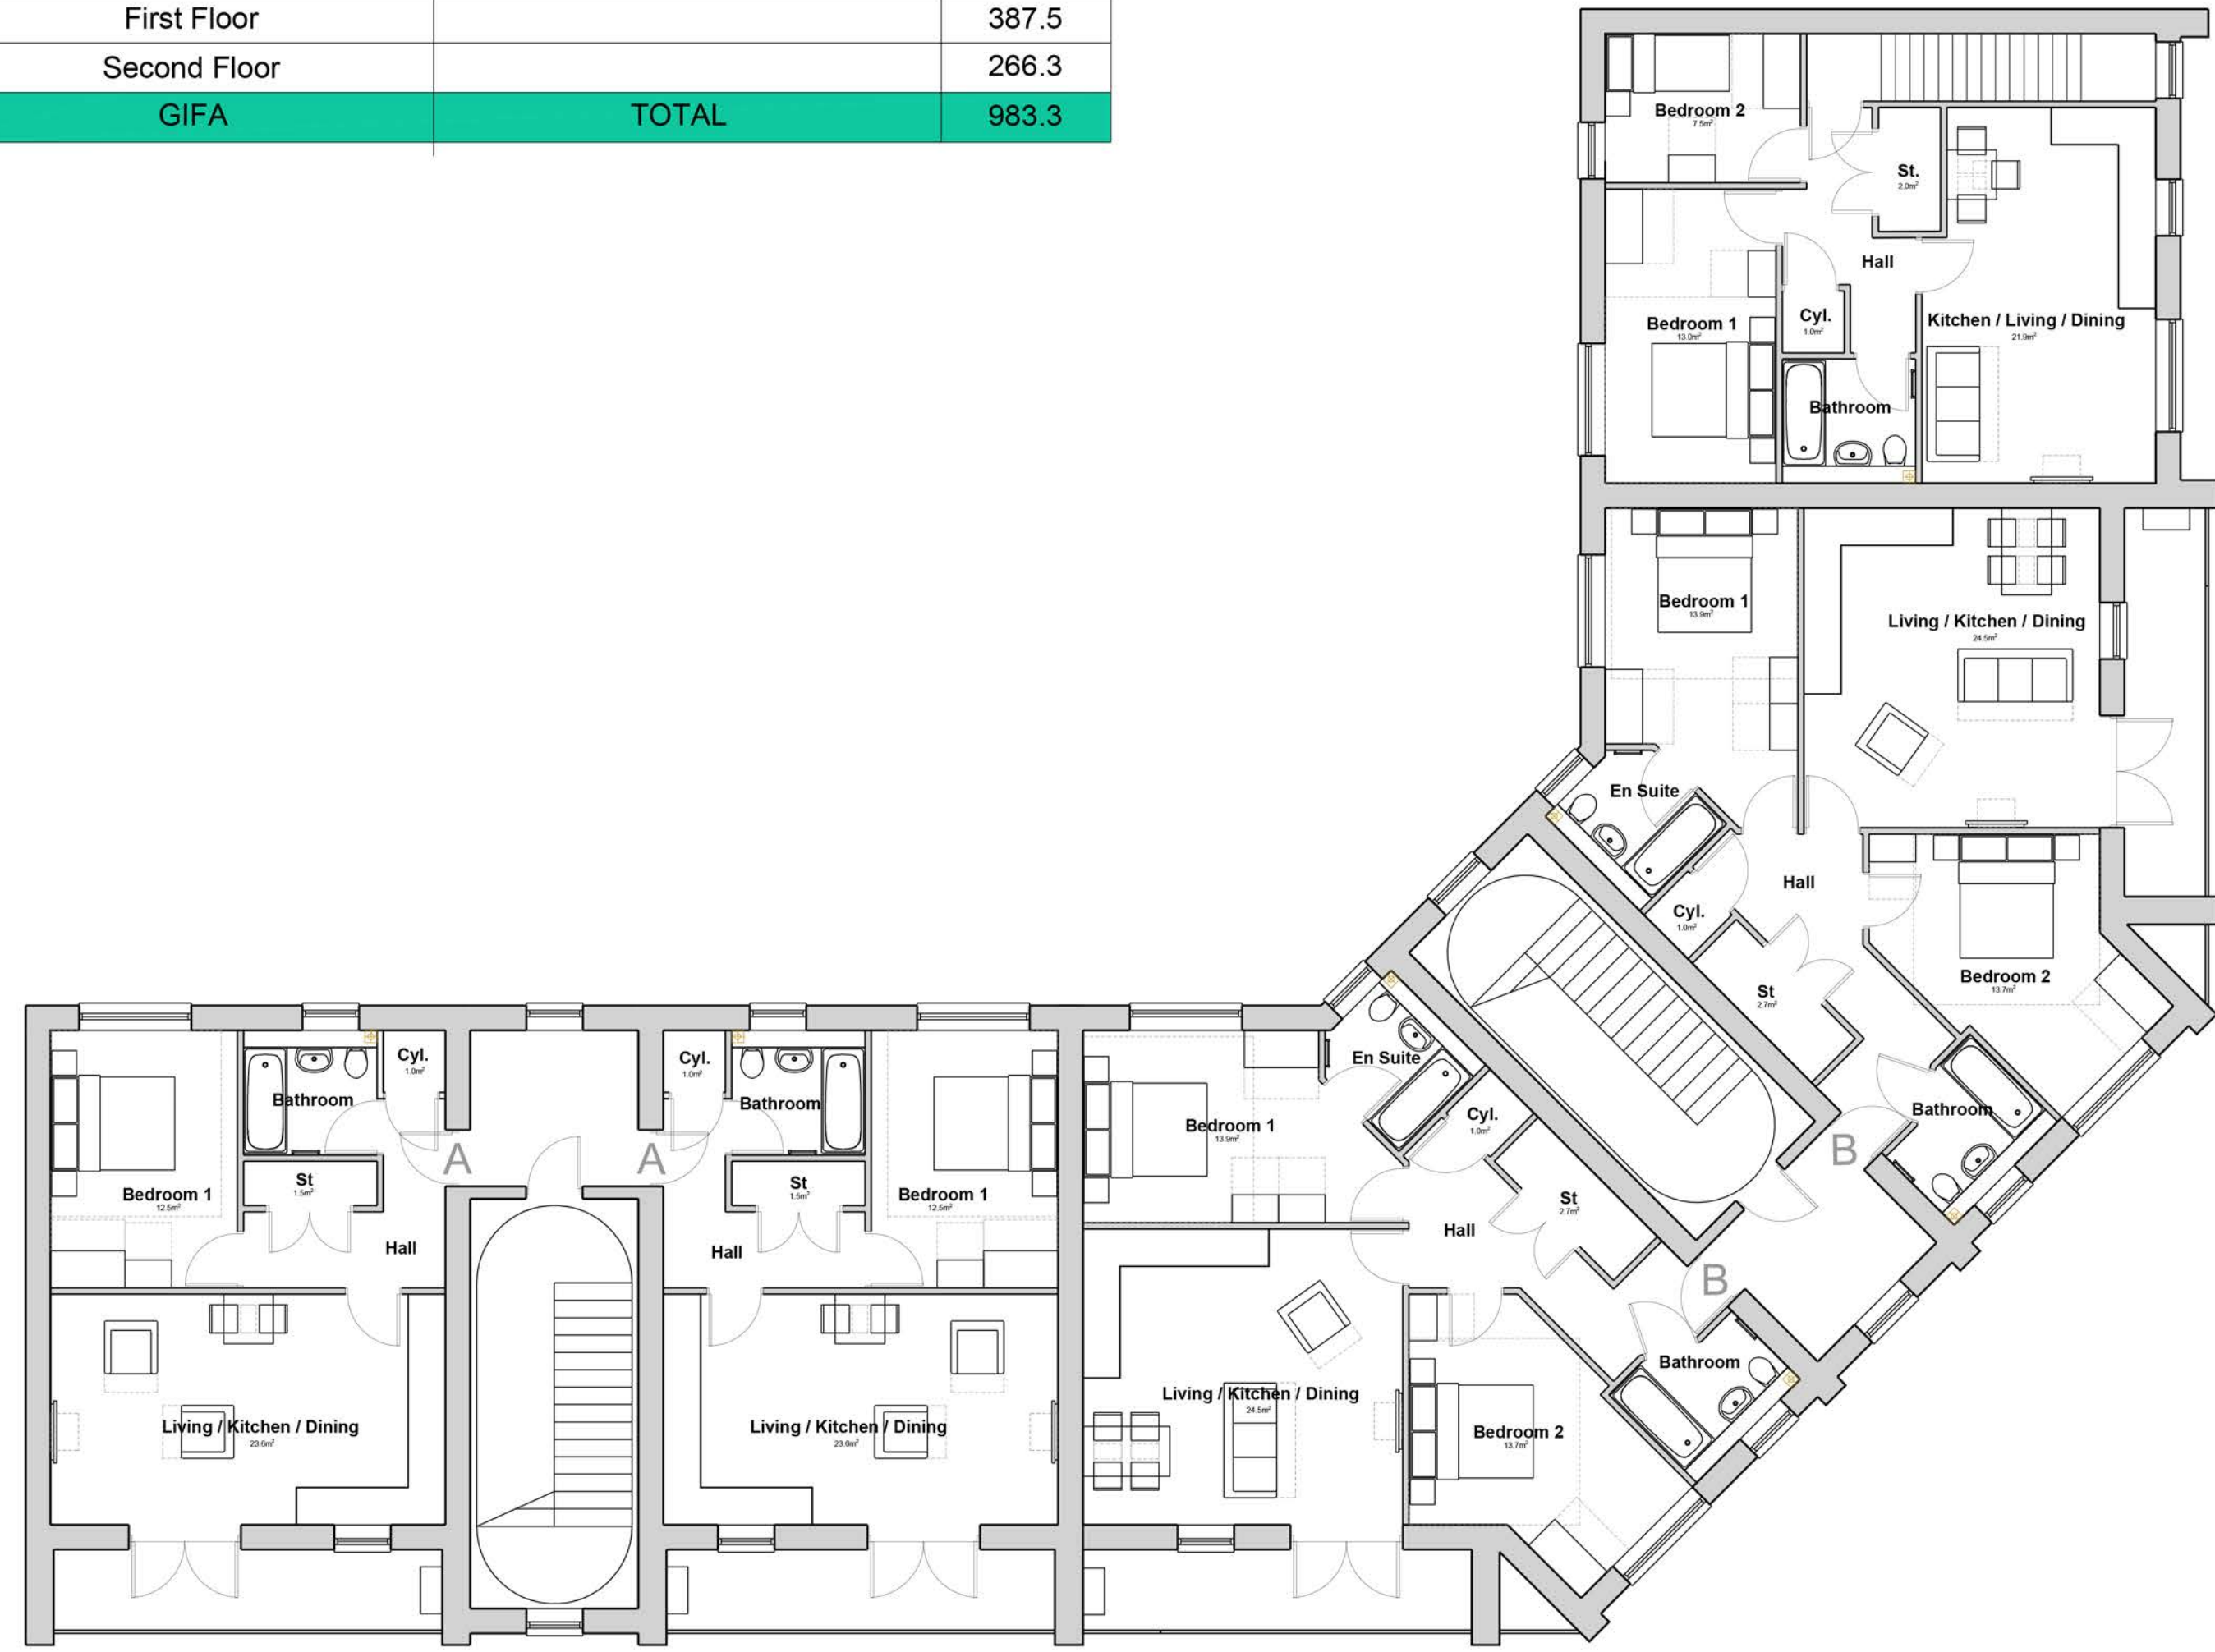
| First Floor | | 387.5 |
|---|---|---|
| Second Floor | | 266.3 |
| GIFA | TOTAL | 983.3 |

Bedroom 2
7.5m²

St.
2.0m²

Hall

Cyl.
1.0m²

Bedroom 1
13.0m²

Kitchen / Living / Dining
21.9m²

Bathroom

Bedroom 1
13.9m²

Living / Kitchen / Dining
24.5m²

En Suite

Hall

Cyl.
1.0m²

St
2.7m²

Bedroom 2
13.7m²

Bathroom

B

Cyl.
1.0m²

Bathroom

Cyl.
1.0m²

Bathroom

Bedroom 1
12.5m²

St
1.5m²

Hall

A

A

St
1.5m²

Hall

Bedroom 1
12.5m²

En Suite

Bedroom 1
13.9m²

Cyl.
1.0m²

St
2.7m²

Hall

B

Bathroom

Living / Kitchen / Dining
23.6m²

Living / Kitchen / Dining
23.6m²

Living / Kitchen / Dining
24.5m²

Bedroom 2
13.7m²